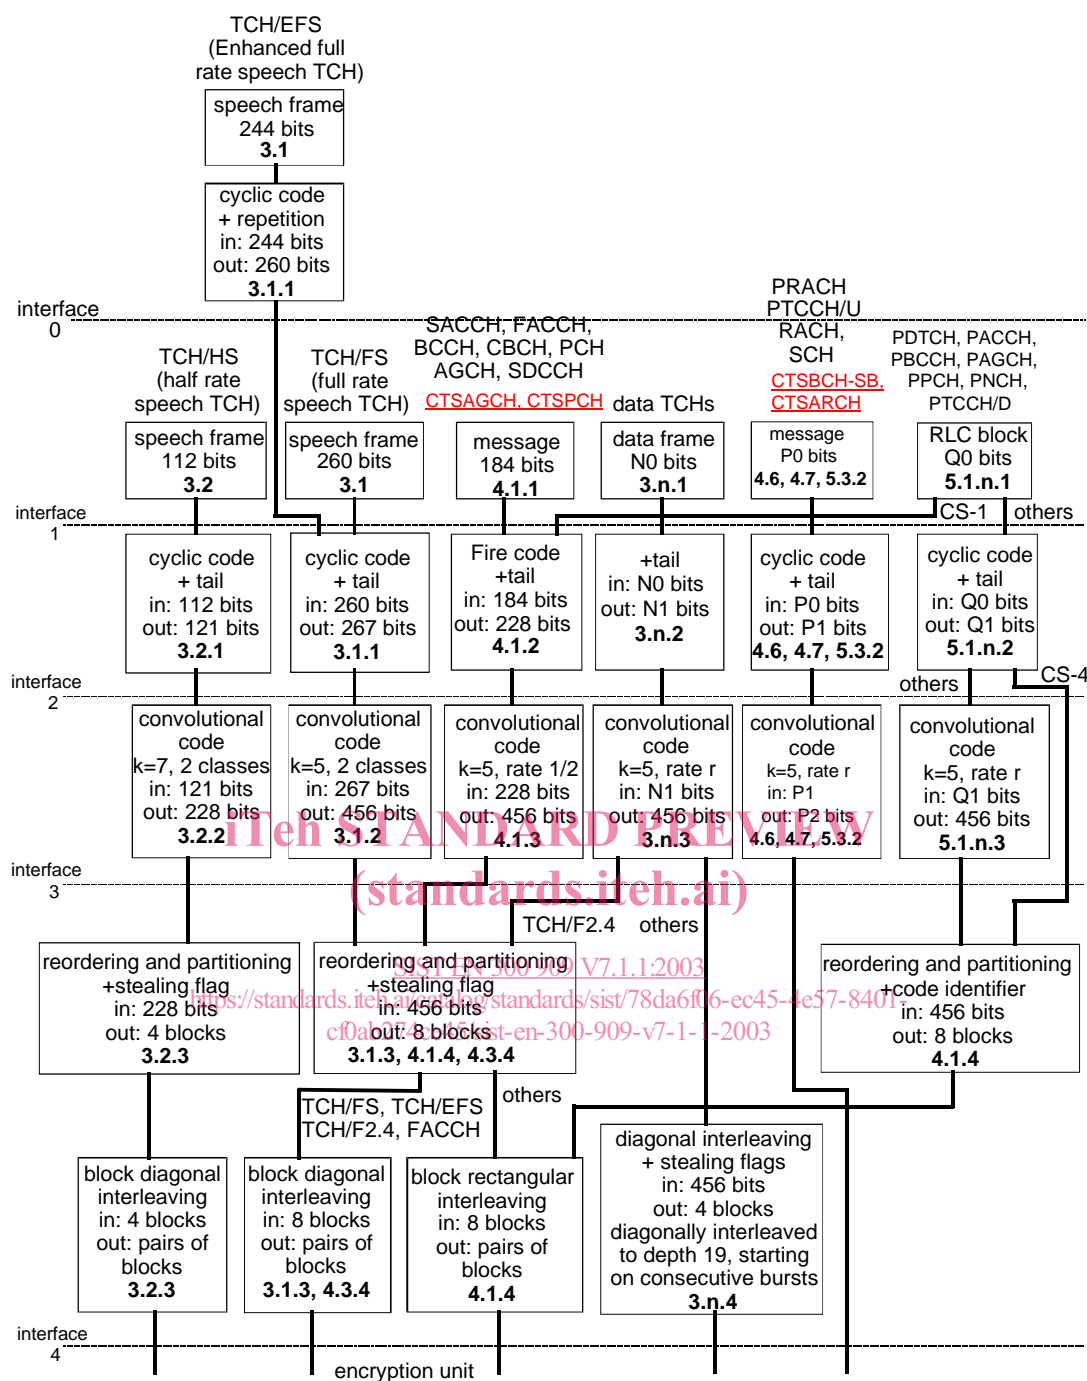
TCH/EFS
(Enhanced full rate speech TCH)

speech frame
244 bits
3.1

cyclic code
+ repetition
in: 244 bits
out: 260 bits
3.1.1

interface
0

PRACH
PTCCH/U
RACH,
SCH
CTSBCH-SB,
CTSARCH

SACCH, FACCH,
BCCH, CBCH, PCH
AGCH, SDCCH
CTSAGCH, CTSPCH

PDTCH, PACCH,
PBCCH, PAGCH,
PPCH, PNCH,
PTCCH/D

TCH/HS
(half rate
speech TCH)

TCH/FS
(full rate
speech TCH)

data TCHs

speech frame
112 bits
3.2

speech frame
260 bits
3.1

message
184 bits
4.1.1

data frame
N0 bits
3.n.1

message
P0 bits
4.6, 4.7, 5.3.2

RLC block
Q0 bits
5.1.n.1

interface
1

CS-1

others

cyclic code
+ tail
in: 112 bits
out: 121 bits
3.2.1

cyclic code
+ tail
in: 260 bits
out: 267 bits
3.1.1

Fire code
+tail
in: 184 bits
out: 228 bits
4.1.2

+tail
in: N0 bits
out: N1 bits
3.n.2

cyclic code
+ tail
in: P0 bits
out: P1 bits
4.6, 4.7, 5.3.2

cyclic code
+ tail
in: Q0 bits
out: Q1 bits
5.1.n.2

CS-4

interface
2

others

convolutional
code
k=7, 2 classes
in: 121 bits
out: 228 bits
3.2.2

convolutional
code
k=5, 2 classes
in: 267 bits
out: 456 bits
3.1.2

convolutional
code
k=5, rate 1/2
in: 228 bits
out: 456 bits
4.1.3

convolutional
code
k=5, rate r
in: N1 bits
out: 456 bits
3.n.3

convolutional
code
k=5, rate r
in: P1
out: P2 bits
4.6, 4.7, 5.3.2

convolutional
code
k=5, rate r
in: Q1 bits
out: 456 bits
5.1.n.3

iTeh STANDARD PREVIEW
(standards.iteh.ai)

interface
3

TCH/F2.4

others

reordering and partitioning
+stealing flag
in: 228 bits
out: 4 blocks
3.2.3

reordering and partitioning
+stealing flag
in: 456 bits
out: 8 blocks
3.1.3, 4.1.4, 4.3.4

SIST EN 300 909 V7.1.1:2003
https://standards.iteh.ai/catalog/standards/sist/78da6f06-ec45-4e57-8401-cf0ab3748d46/sist-en-300-909-v7-1-1-2003

reordering and partitioning
+code identifier
in: 456 bits
out: 8 blocks
4.1.4

TCH/FS, TCH/EFS
TCH/F2.4, FACCH

others

block diagonal
interleaving
in: 4 blocks
out: pairs of
blocks
3.2.3

block diagonal
interleaving
in: 8 blocks
out: pairs of
blocks
3.1.3, 4.3.4

block rectangular
interleaving
in: 8 blocks
out: pairs of
blocks
4.1.4

diagonal interleaving
+ stealing flags
in: 456 bits
out: 4 blocks
diagonally interleaved
to depth 19, starting
on consecutive bursts
3.n.4

interface
4

encryption unit